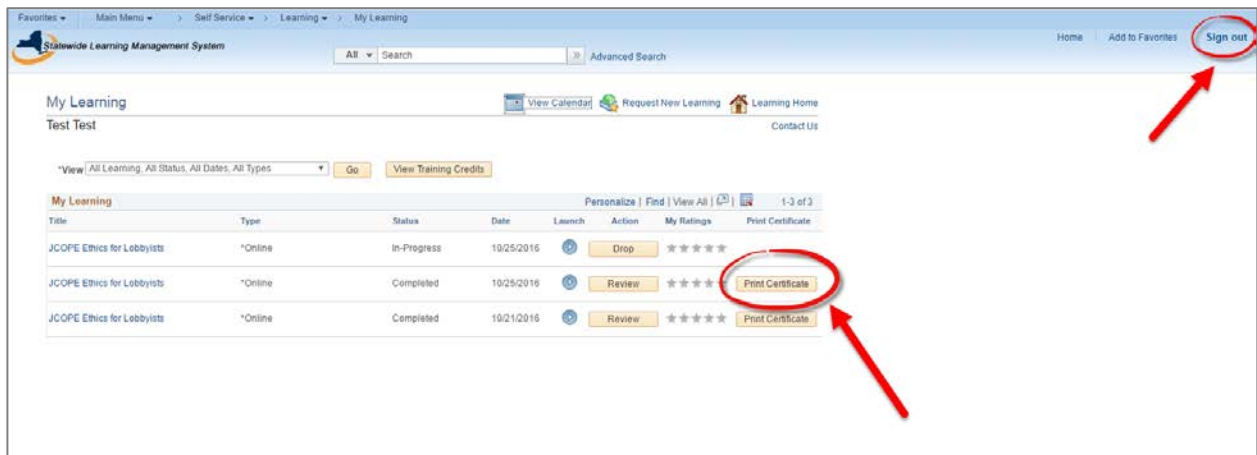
Favorites ▾ Main Menu ▾ > Self Service ▾ > Learning ▾ > My Learning

Statewide Learning Management System

All ▾ Search » Advanced Search

Home | Add to Favorites | Sign out

My Learning

View Calendar Request New Learning Learning Home

Test Test

Contact Us

*View All Learning, All Status, All Dates, All Types ▾ Go View Training Credits

My Learning Personalize | Find | View All | 1-3 of 3

| Title | Type | Status | Date | Launch | Action | My Ratings | Print Certificate |
|---|---|---|---|---|---|---|---|
| JCOPE Ethics for Lobbyists | *Online | In-Progress | 10/25/2016 | | Drop | ★★★★★ | |
| JCOPE Ethics for Lobbyists | *Online | Completed | 10/25/2016 | | Review | ★★★★★ | Print Certificate |
| JCOPE Ethics for Lobbyists | *Online | Completed | 10/21/2016 | | Review | ★★★★★ | Print Certificate |